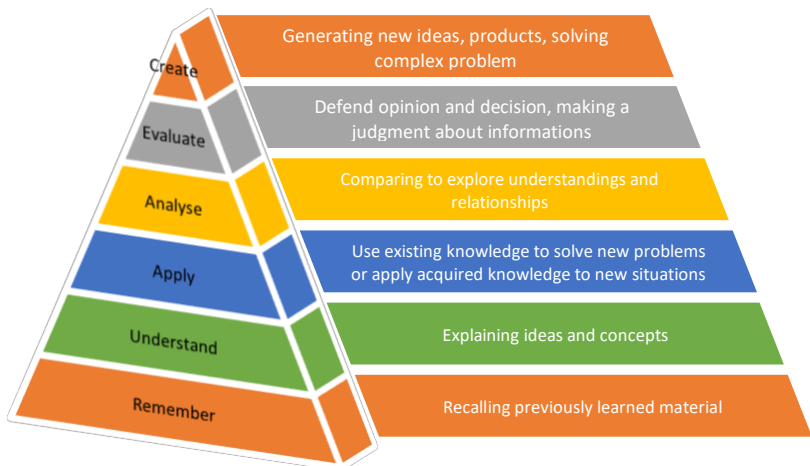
Create

Generating new ideas, products, solving complex problem

Evaluate

Defend opinion and decision, making a judgment about informations

Analyse

Comparing to explore understandings and relationships

Apply

Use existing knowledge to solve new problems or apply acquired knowledge to new situations

Understand

Explaining ideas and concepts

Remember

Recalling previously learned material